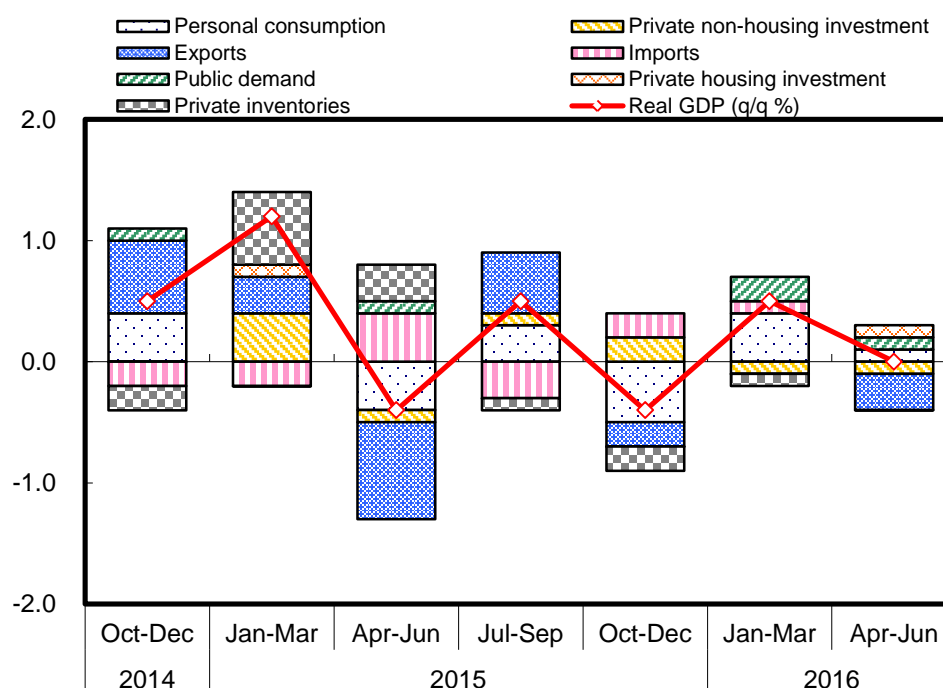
Personal consumption
Private non-housing investment
Exports
Imports
Public demand
Private housing investment
Private inventories
Real GDP (q/q %)

2.0
1.0
0.0
-1.0
-2.0

Oct-Dec
Jan-Mar
Apr-Jun
Jul-Sep
Oct-Dec
Jan-Mar
Apr-Jun

2014
2015
2016